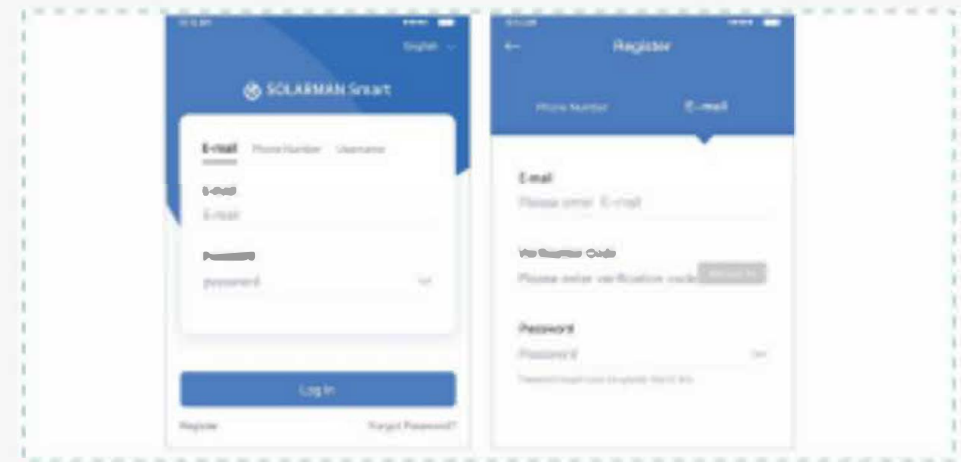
English

SOLARMAN Smart

E-mail Phone Number Username

E-mail

E-mail

Password

password

Log In

Register

Forgot Password?

Register

Phone Number

E-mail

E-mail

Please enter E-mail

Verification Code

Please enter verification code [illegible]

Password

Password

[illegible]